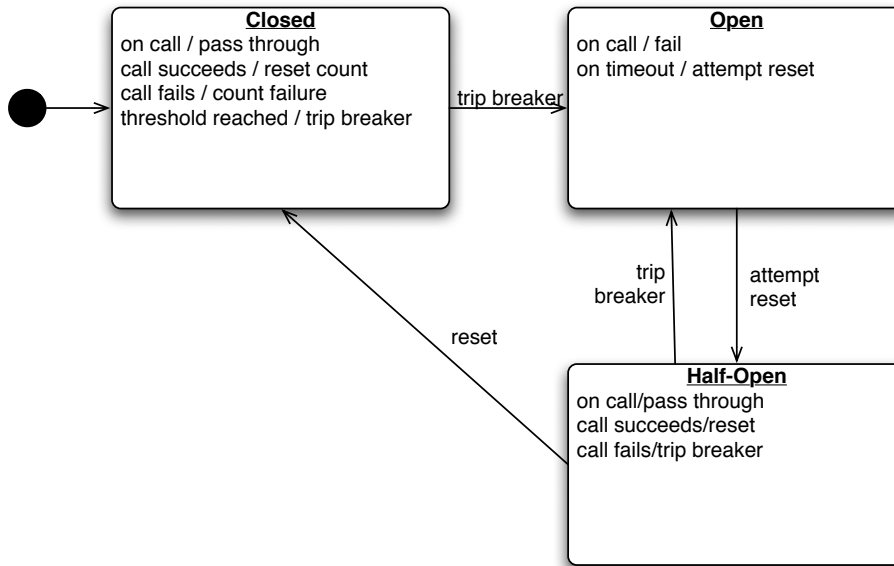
Closed
on call / pass through
call succeeds / reset count
call fails / count failure
threshold reached / trip breaker

trip breaker

Open
on call / fail
on timeout / attempt reset

trip breaker

attempt reset

reset

Half-Open
on call/pass through
call succeeds/reset
call fails/trip breaker